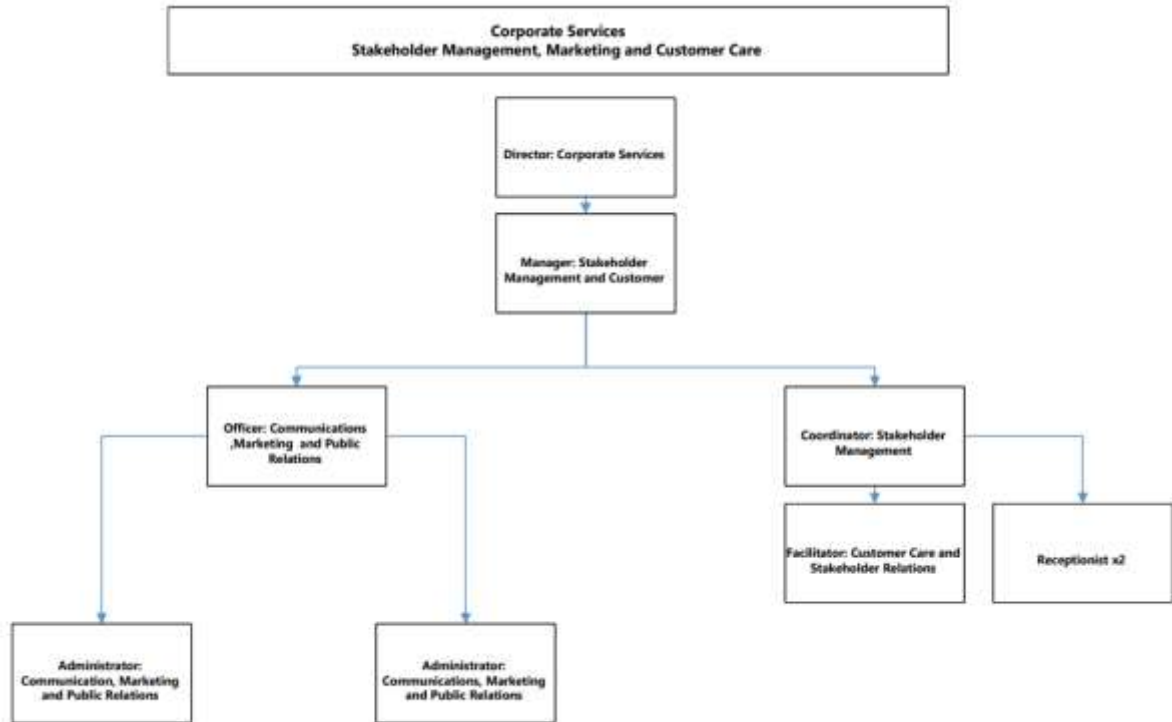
Corporate Services
Stakeholder Management, Marketing and Customer Care

Director: Corporate Services

Manager: Stakeholder Management and Customer

Officer: Communications ,Marketing and Public Relations

Coordinator: Stakeholder Management

Facilitator: Customer Care and Stakeholder Relations

Receptionist x2

Administrator: Communication, Marketing and Public Relations

Administrator: Communications, Marketing and Public Relations